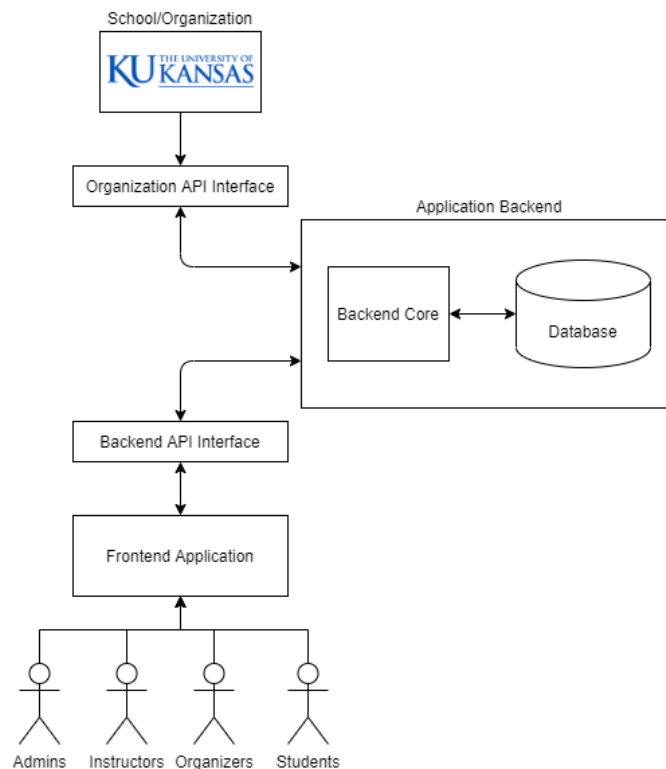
School/Organization

KU THE UNIVERSITY OF KANSAS

Organization API Interface

Application Backend

Backend Core

Database

Backend API Interface

Frontend Application

Admins Instructors Organizers Students